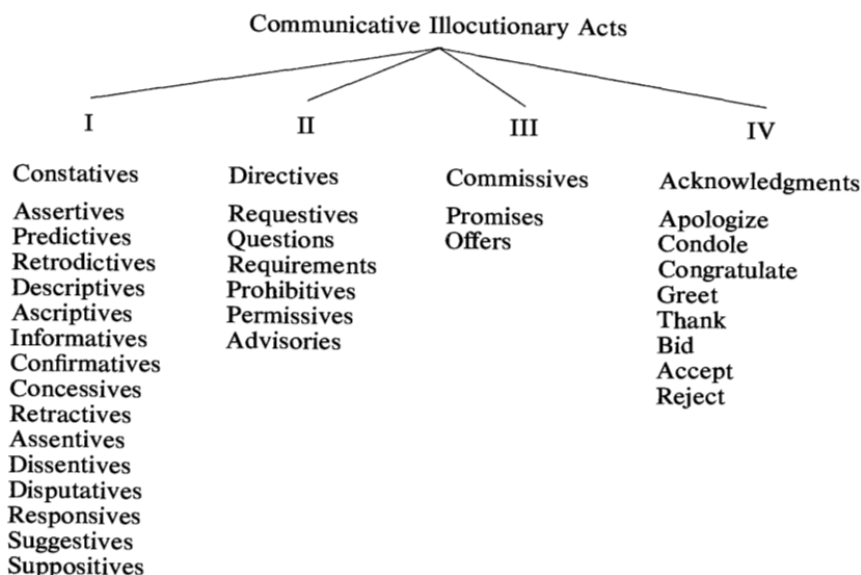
Communicative Illocutionary Acts

I

Constatives

Assertives
Predictives
Retrodictives
Descriptives
Ascriptives
Informatives
Confirmatives
Concessives
Retractives
Assentives
Dissentives
Disputatives
Responsives
Suggestives
Suppositives

II

Directives

Requestives
Questions
Requirements
Prohibitives
Permissives
Advisories

III

Commissives

Promises
Offers

IV

Acknowledgments

Apologize
Condole
Congratulate
Greet
Thank
Bid
Accept
Reject